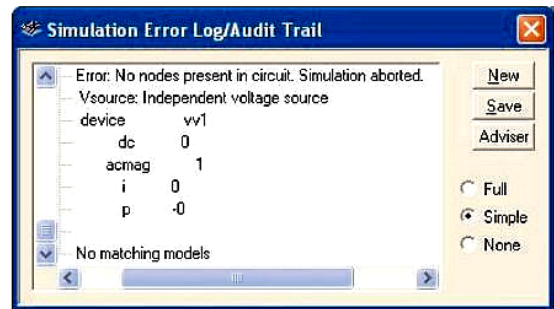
Simulation Error Log/Audit Trail

Error: No nodes present in circuit. Simulation aborted.
Vsource: Independent voltage source
device vv1
dc 0
acmag 1
i 0
p -0
No matching models

New
Save
Adviser

Full
Simple
None